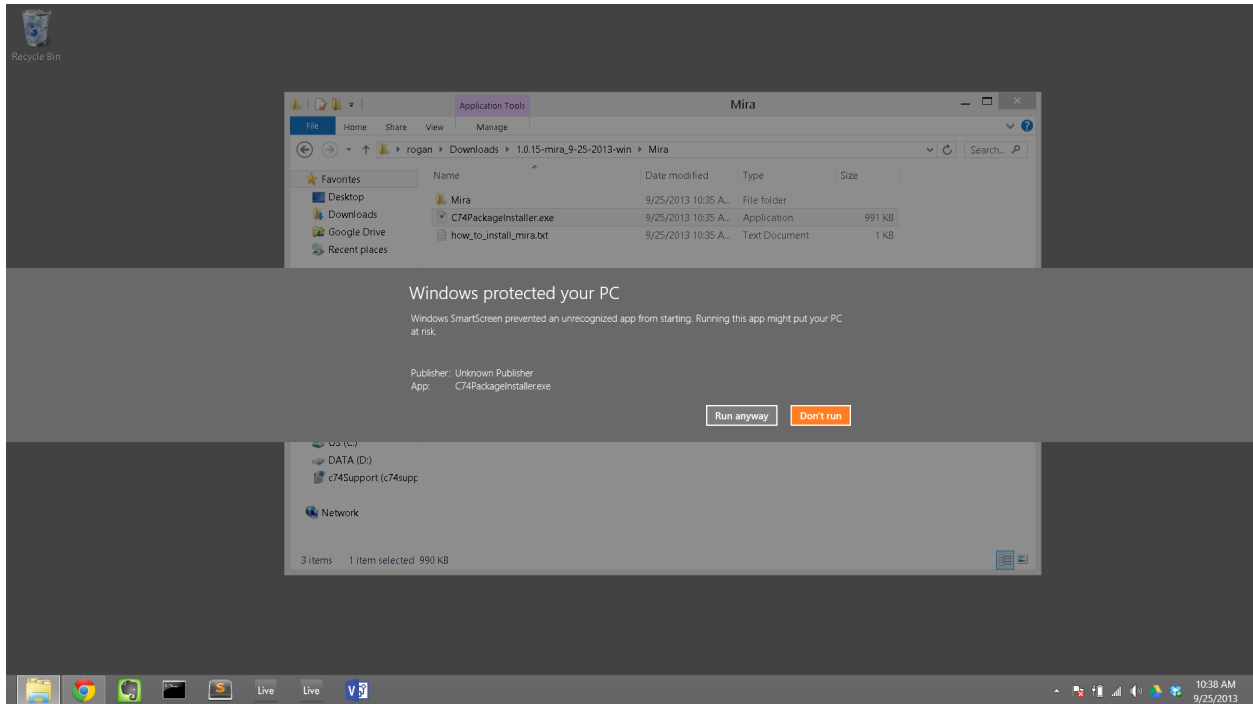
Recycle Bin

Application Tools
Mira
File Home Share View Manage
rogan ▸ Downloads ▸ 1.0.15-mira_9-25-2013-win ▸ Mira
Search...

Favorites
Desktop
Downloads
Google Drive
Recent places

| Name | Date modified | Type | Size |
|---|---|---|---|
| Mira | 9/25/2013 10:35 A... | File folder | |
| C74PackageInstaller.exe | 9/25/2013 10:35 A... | Application | 991 KB |
| how_to_install_mira.txt | 9/25/2013 10:35 A... | Text Document | 1 KB |

Windows protected your PC

Windows SmartScreen prevented an unrecognized app from starting. Running this app might put your PC at risk.

Publisher: Unknown Publisher
App: C74PackageInstaller.exe

Run anyway
Don't run

OS (C:)
DATA (D:)
c74Support (c74supp

Network

3 items 1 item selected 990 KB

Live
Live

10:38 AM
9/25/2013